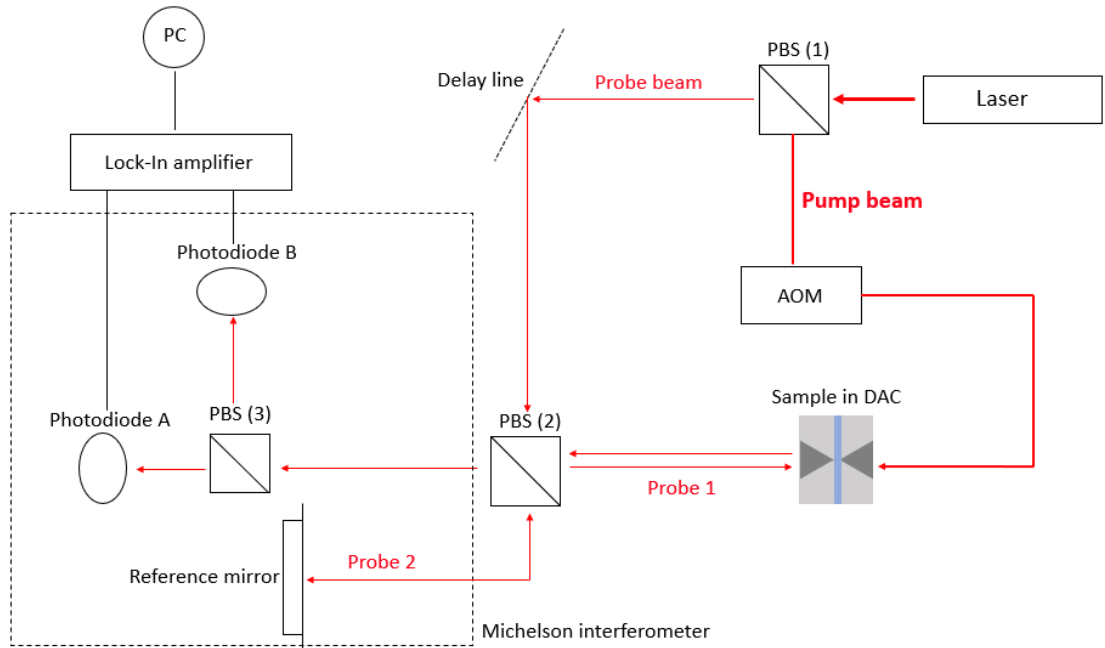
PC

Lock-In amplifier

Delay line

Probe beam

PBS (1)

Laser

Pump beam

AOM

Photodiode B

Photodiode A

PBS (3)

PBS (2)

Sample in DAC

Probe 1

Probe 2

Reference mirror

Michelson interferometer